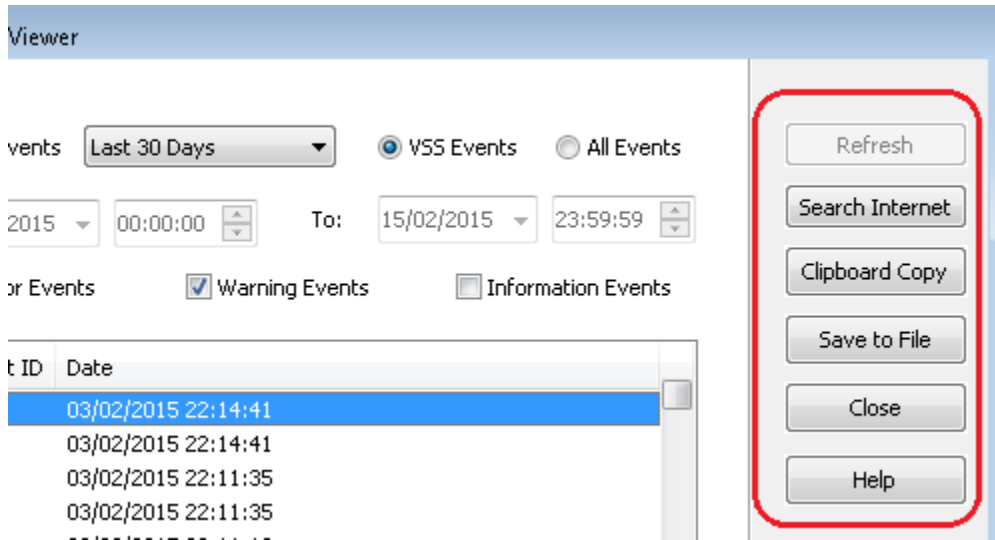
Viewer

vents Last 30 Days

VSS Events All Events

2015 00:00:00 To: 15/02/2015 23:59:59

or Events Warning Events Information Events

| t ID | Date |
|---|---|
| | 03/02/2015 22:14:41 |
| | 03/02/2015 22:14:41 |
| | 03/02/2015 22:11:35 |
| | 03/02/2015 22:11:35 |

Refresh
Search Internet
Clipboard Copy
Save to File
Close
Help